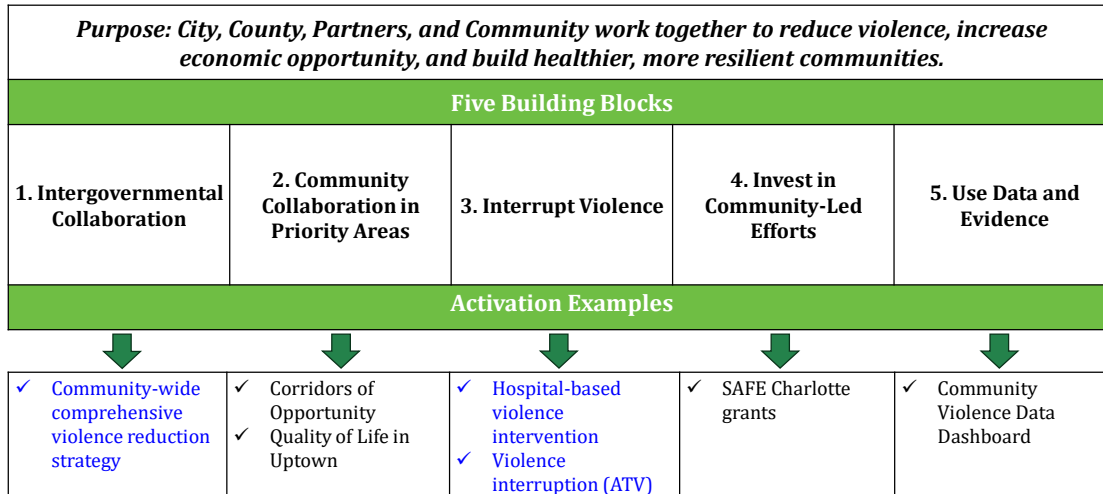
*Purpose: City, County, Partners, and Community work together to reduce violence, increase economic opportunity, and build healthier, more resilient communities.*

**Five Building Blocks**

| 1. Intergovernmental Collaboration | 2. Community Collaboration in Priority Areas | 3. Interrupt Violence | 4. Invest in Community-Led Efforts | 5. Use Data and Evidence |
|---|---|---|---|---|

**Activation Examples**

| ✓ Community-wide comprehensive violence reduction strategy | ✓ Corridors of Opportunity ✓ Quality of Life in Uptown | ✓ Hospital-based violence intervention ✓ Violence interruption (ATV) | ✓ SAFE Charlotte grants | ✓ Community Violence Data Dashboard |
|---|---|---|---|---|